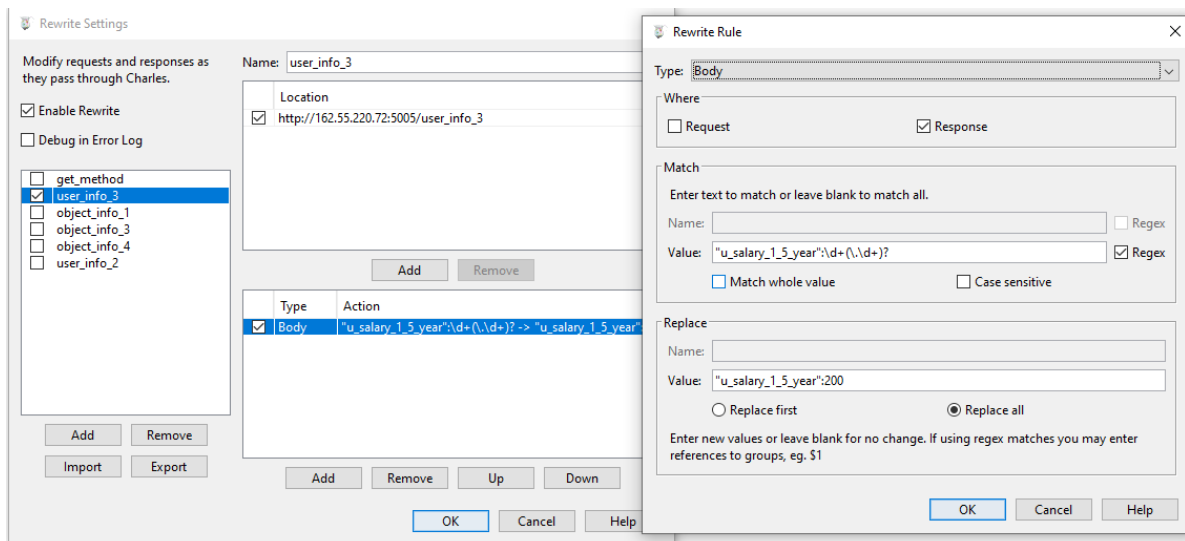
Rewrite Settings

Modify requests and responses as they pass through Charles.

Enable Rewrite

Debug in Error Log

get_method
user_info_3
object_info_1
object_info_3
object_info_4
user_info_2

Add Remove
Import Export

Name: user_info_3

Location
http://162.55.220.72:5005/user_info_3

Add Remove

| Type | Action |
|---|---|
| Body | "u_salary_1_5_year":\d+(\.\d+)? -> "u_salary_1_5_year": |

Add Remove Up Down

OK Cancel Help

Rewrite Rule

Type: Body

Where
Request
Response

Match
Enter text to match or leave blank to match all.
Name: Regex
Value: "u_salary_1_5_year":\d+(\.\d+)? Regex
Match whole value
Case sensitive

Replace
Name:
Value: "u_salary_1_5_year":200
Replace first
Replace all
Enter new values or leave blank for no change. If using regex matches you may enter references to groups, eg. $1

OK Cancel Help